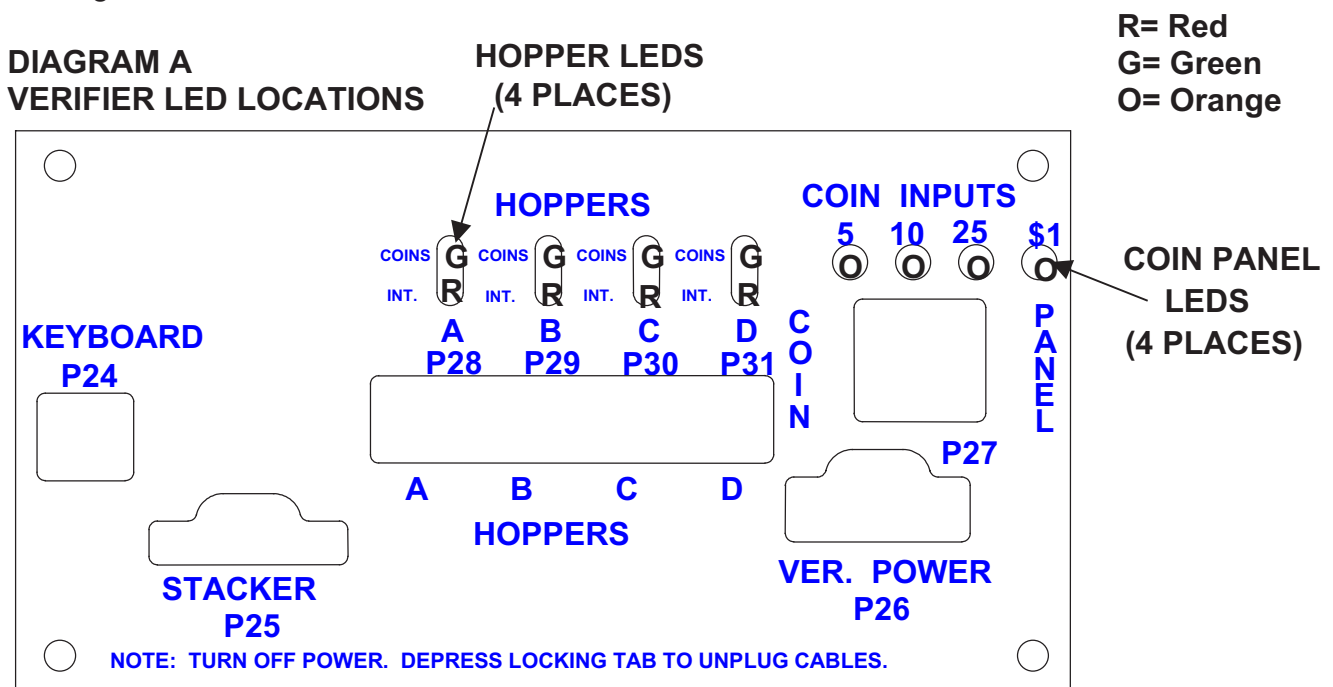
DIAGRAM A
VERIFIER LED LOCATIONS

HOPPER LEDS
(4 PLACES)

R= Red
G= Green
O= Orange

HOPPERS

COINS G INT. R
A
P28

COINS G INT. R
B
P29

COINS G INT. R
C
P30

COINS G INT. R
D
P31

COIN INPUTS
5 O
10 O
25 O
$1 O

COIN PANEL
LEDS
(4 PLACES)

KEYBOARD
P24

COIN

PANEL

P27

A B C D
HOPPERS

STACKER
P25

VER. POWER
P26

NOTE: TURN OFF POWER. DEPRESS LOCKING TAB TO UNPLUG CABLES.